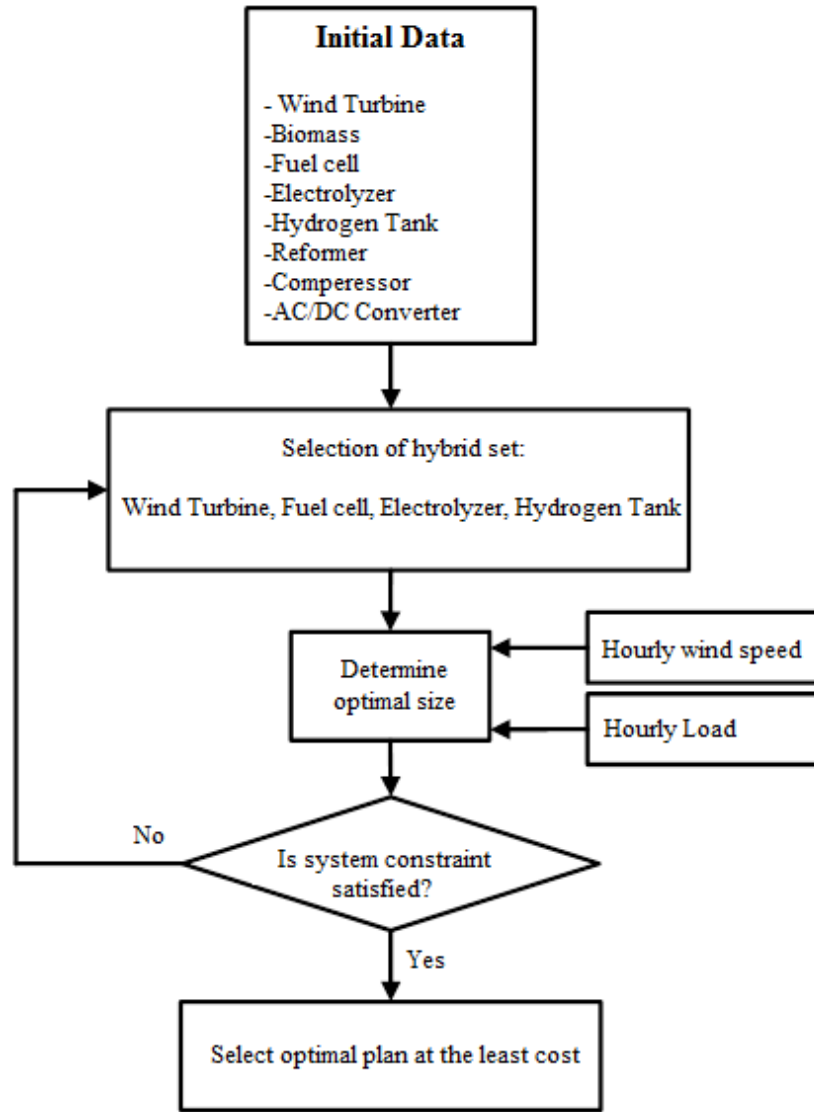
Initial Data

- Wind Turbine
-Biomass
-Fuel cell
-Electrolyzer
-Hydrogen Tank
-Reformer
-Comperessor
-AC/DC Converter

Selection of hybrid set:

Wind Turbine, Fuel cell, Electrolyzer, Hydrogen Tank

Determine optimal size

Hourly wind speed

Hourly Load

No

Is system constraint satisfied?

Yes

Select optimal plan at the least cost